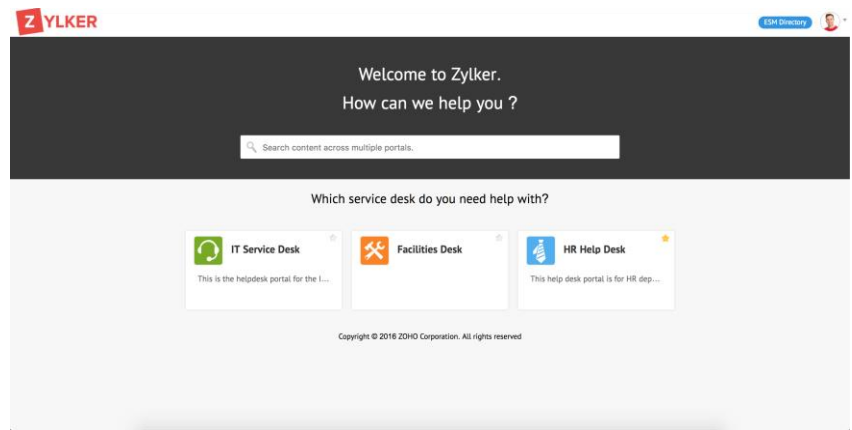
ZYLKER

ESM Directory

Welcome to Zylker.
How can we help you ?

Search content across multiple portals.

Which service desk do you need help with?

IT Service Desk
This is the helpdesk portal for the I...

Facilities Desk

HR Help Desk
This help desk portal is for HR dep...

Copyright © 2018 ZOHO Corporation. All rights reserved